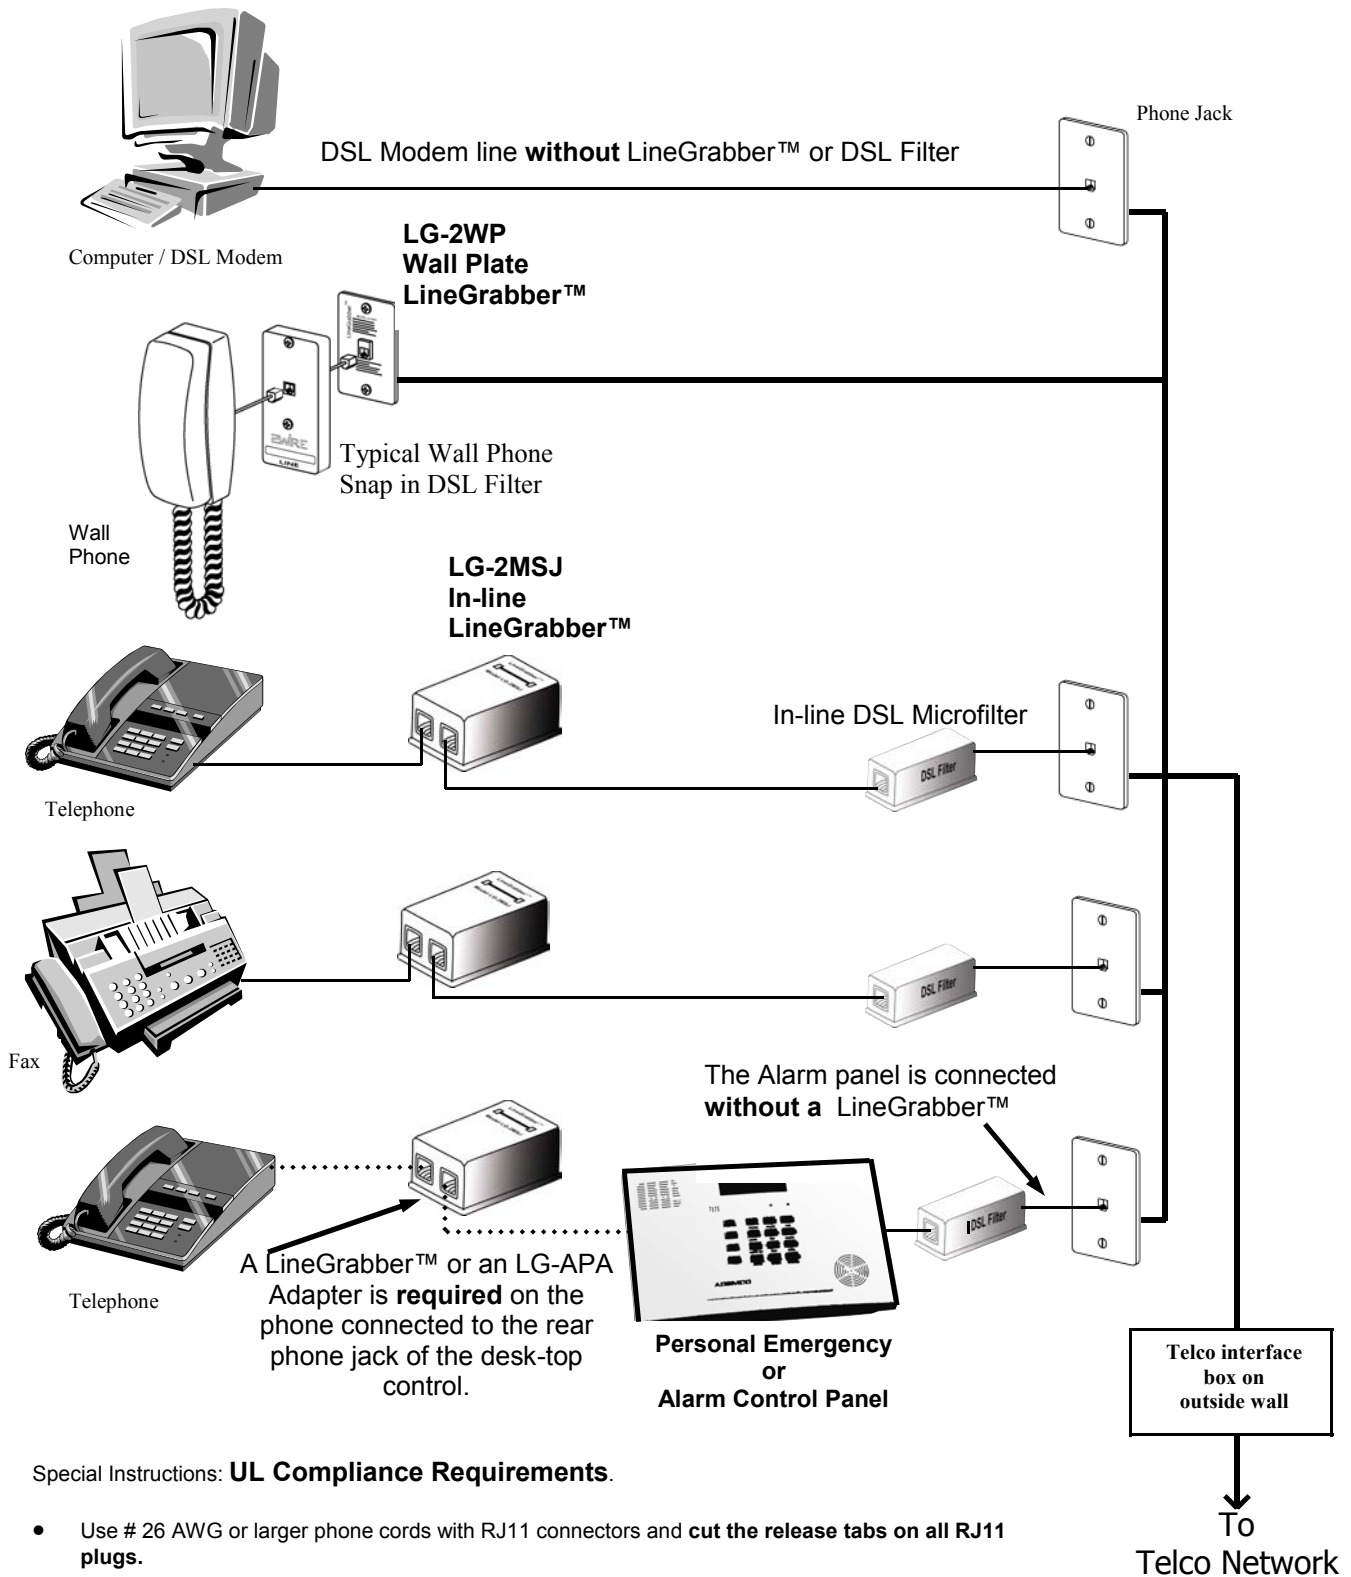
Phone Jack

DSL Modem line **without** LineGrabber™ or DSL Filter

Computer / DSL Modem

**LG-2WP Wall Plate LineGrabber™**

2WIRE
LINE

Typical Wall Phone
Snap in DSL Filter

Wall Phone

**LG-2MSJ In-line LineGrabber™**

In-line DSL Microfilter

DSL Filter

Telephone

DSL Filter

Fax

The Alarm panel is connected **without a** LineGrabber™

DSL Filter

Telephone

A LineGrabber™ or an LG-APA Adapter is **required** on the phone connected to the rear phone jack of the desk-top control.

**Personal Emergency or Alarm Control Panel**

**Telco interface box on outside wall**

To
Telco Network

Special Instructions: **UL Compliance Requirements**.

- Use # 26 AWG or larger phone cords with RJ11 connectors and **cut the release tabs on all RJ11 plugs.**